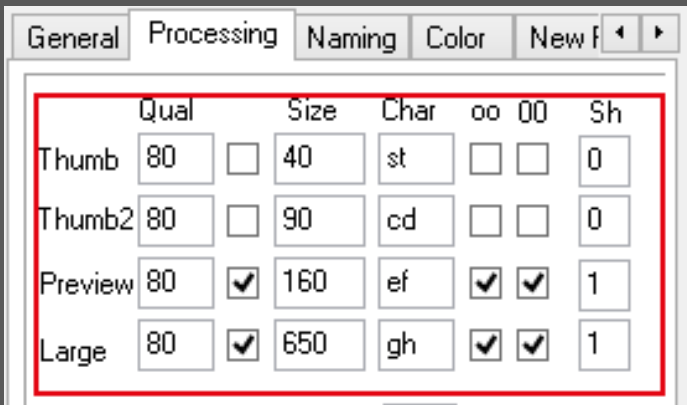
General | Processing | Naming | Color | New F

| | Qual | | Size | Char | oo | OO | Sh |
|---|---|---|---|---|---|---|---|
| Thumb | 80 | ☐ | 40 | st | ☐ | ☐ | 0 |
| Thumb2 | 80 | ☐ | 90 | cd | ☐ | ☐ | 0 |
| Preview | 80 | ☑ | 160 | ef | ☑ | ☑ | 1 |
| Large | 80 | ☑ | 650 | gh | ☑ | ☑ | 1 |